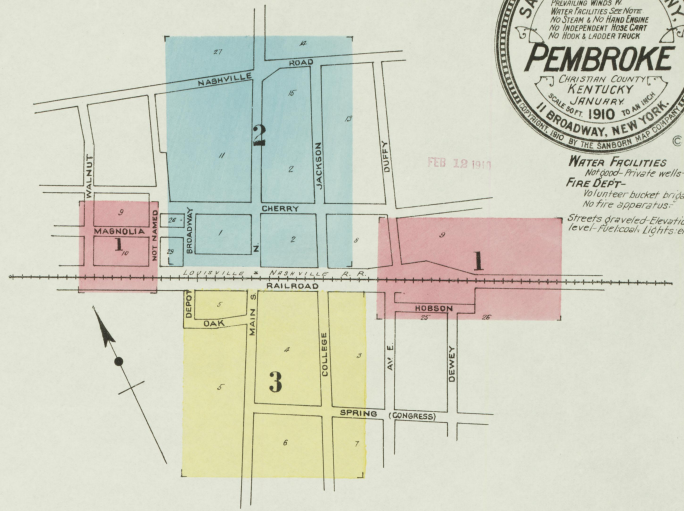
PREVAILING WINDS W.
WATER FACILITIES SEE NOTE
NO STEAM & NO HAND ENGINE
NO INDEPENDENT HOSE CART
NO HOOK & LADDER TRUCK
PEMBROKE
CHRISTIAN COUNTY
KENTUCKY
JANUARY
SCALE 50 FT. TO AN INCH
1910
11 BROADWAY, NEW YORK.
COPYRIGHT 1910 BY THE SANBORN MAP COMPANY

FEB 18 1910

WATER FACILITIES
Not good- Private wells-
FIRE DEPT-
Volunteer bucket brig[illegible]
No fire apparatus-

Streets graveled-Elevatio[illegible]
level-Fuel coal. Lights.e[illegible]

27
10
NASHVILLE
ROAD
15
13
11
2
2
JACKSON
DUFFY
WALNUT
CHERRY
9
MAGNOLIA
1
10
NOT NAMED
24
29
BROADWAY
1
2
8
9
1
LOUISVILLE & NASHVILLE R.R.
RAILROAD
DEPOT
5
OAK
MAIN S.
HOBSON
25
26
AV. E.
DEWEY
4
3
COLLEGE
5
3
SPRING
(CONGRESS)
6
7